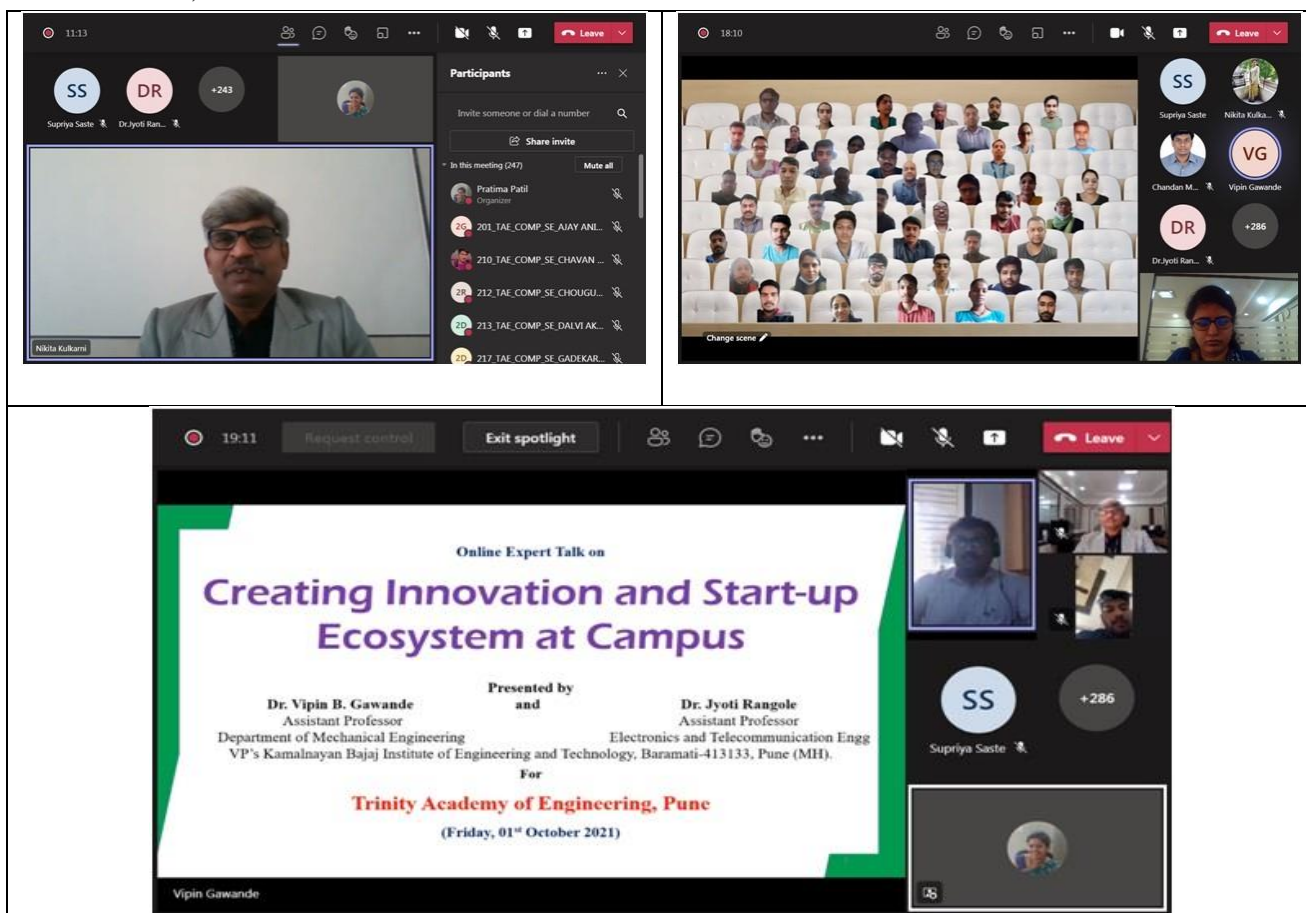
11:13

Leave

SS
Supriya Saste

DR
Dr.Jyoti Ran...

+243

Participants

Invite someone or dial a number

Share invite

In this meeting (247)

Mute all

Pratima Patil
Organizer

2G 201_TAE_COMP_SE_AJAY ANI...

210_TAE_COMP_SE_CHAVAN ...

2R 212_TAE_COMP_SE_CHOUGU...

2D 213_TAE_COMP_SE_DALVI AK...

2D 217_TAE_COMP_SE_GADEKAR...

Nikita Kulkarni

18:10

Leave

Change scene

SS
Supriya Saste

Nikita Kulka...

Chandan M...

VG
Vipin Gawande

DR
Dr.Jyoti Ran...

+286

19:11

Request control

Exit spotlight

Leave

Online Expert Talk on

Creating Innovation and Start-up Ecosystem at Campus

Presented by

Dr. Vipin B. Gawande
Assistant Professor
Department of Mechanical Engineering

and

Dr. Jyoti Rangole
Assistant Professor
Electronics and Telecommunication Engg

VP's Kamalnayan Bajaj Institute of Engineering and Technology, Baramati-413133, Pune (MH).

For

Trinity Academy of Engineering, Pune

(Friday, 01$^{st}$ October 2021)

SS
Supriya Saste

+286

Vipin Gawande